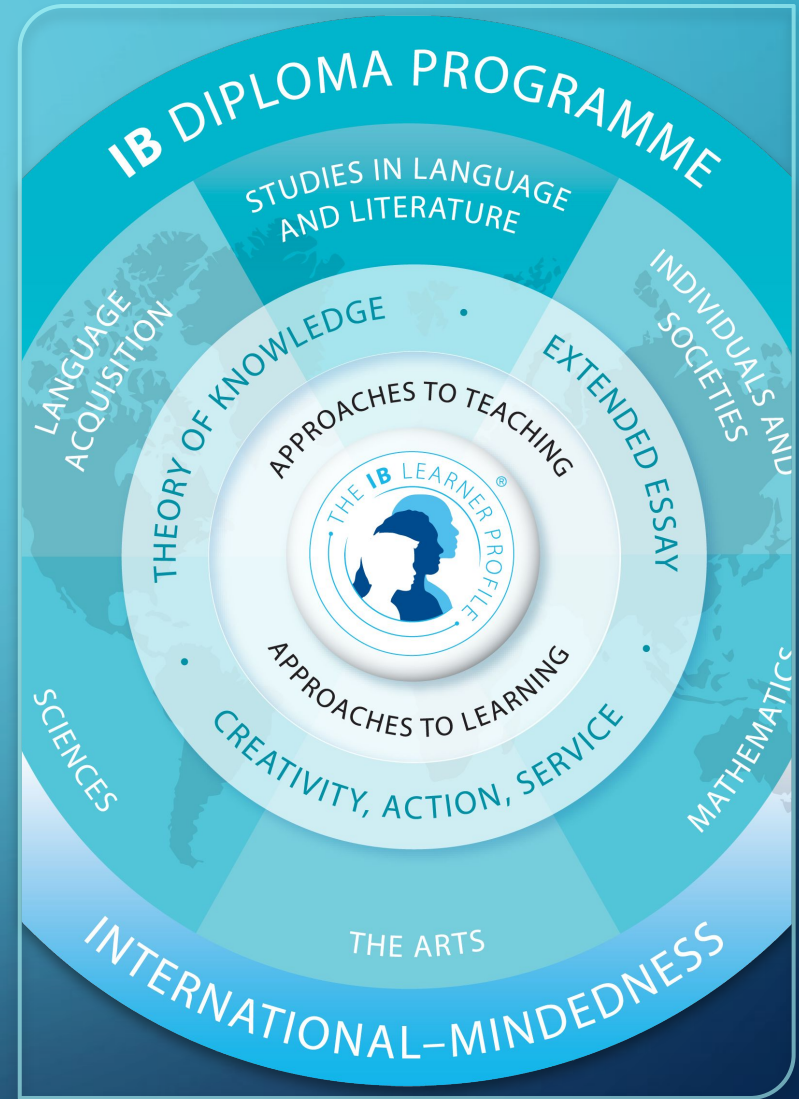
IB DIPLOMA PROGRAMME

STUDIES IN LANGUAGE AND LITERATURE

INDIVIDUALS AND SOCIETIES

MATHEMATICS

THE ARTS

SCIENCES

LANGUAGE ACQUISITION

THEORY OF KNOWLEDGE • EXTENDED ESSAY • CREATIVITY, ACTION, SERVICE •

APPROACHES TO TEACHING

THE IB LEARNER PROFILE®

APPROACHES TO LEARNING

INTERNATIONAL–MINDEDNESS